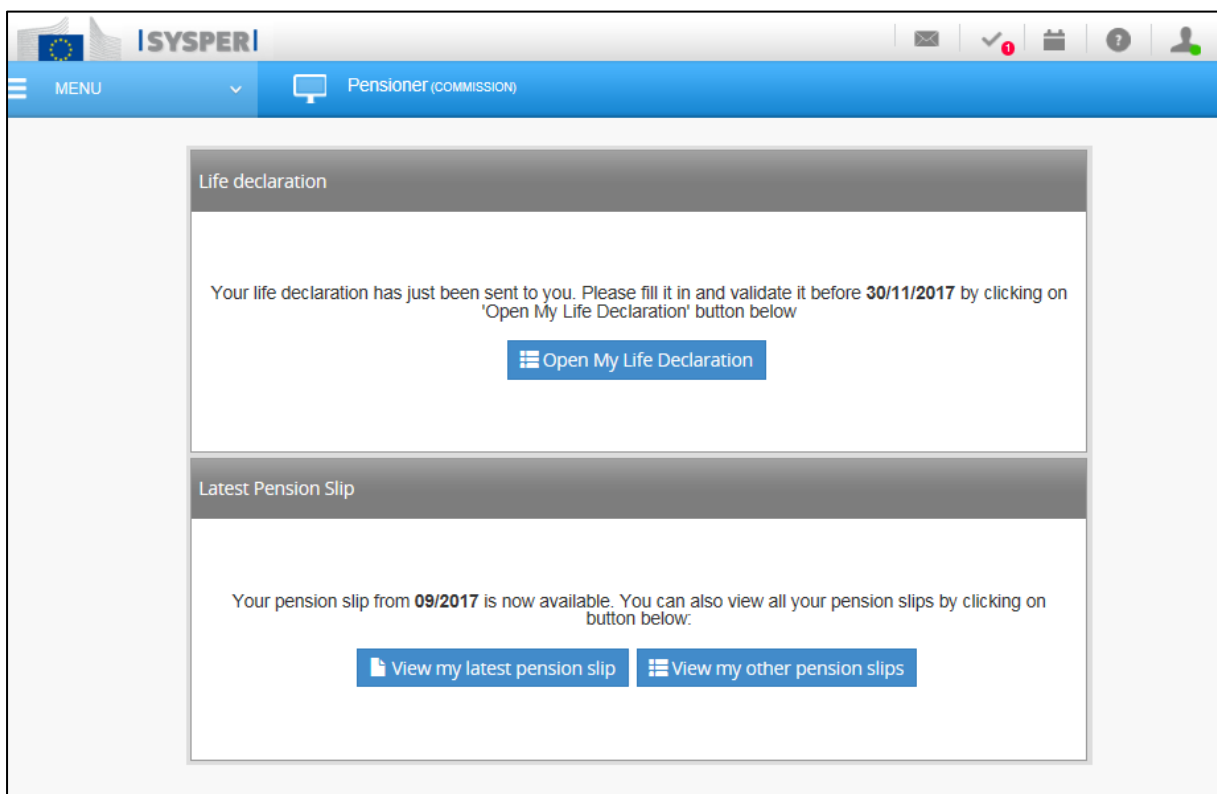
|SYSPER|

1

MENU

Pensioner (COMMISSION)

Life declaration

Your life declaration has just been sent to you. Please fill it in and validate it before **30/11/2017** by clicking on 'Open My Life Declaration' button below

Open My Life Declaration

Latest Pension Slip

Your pension slip from **09/2017** is now available. You can also view all your pension slips by clicking on button below:

View my latest pension slip

View my other pension slips